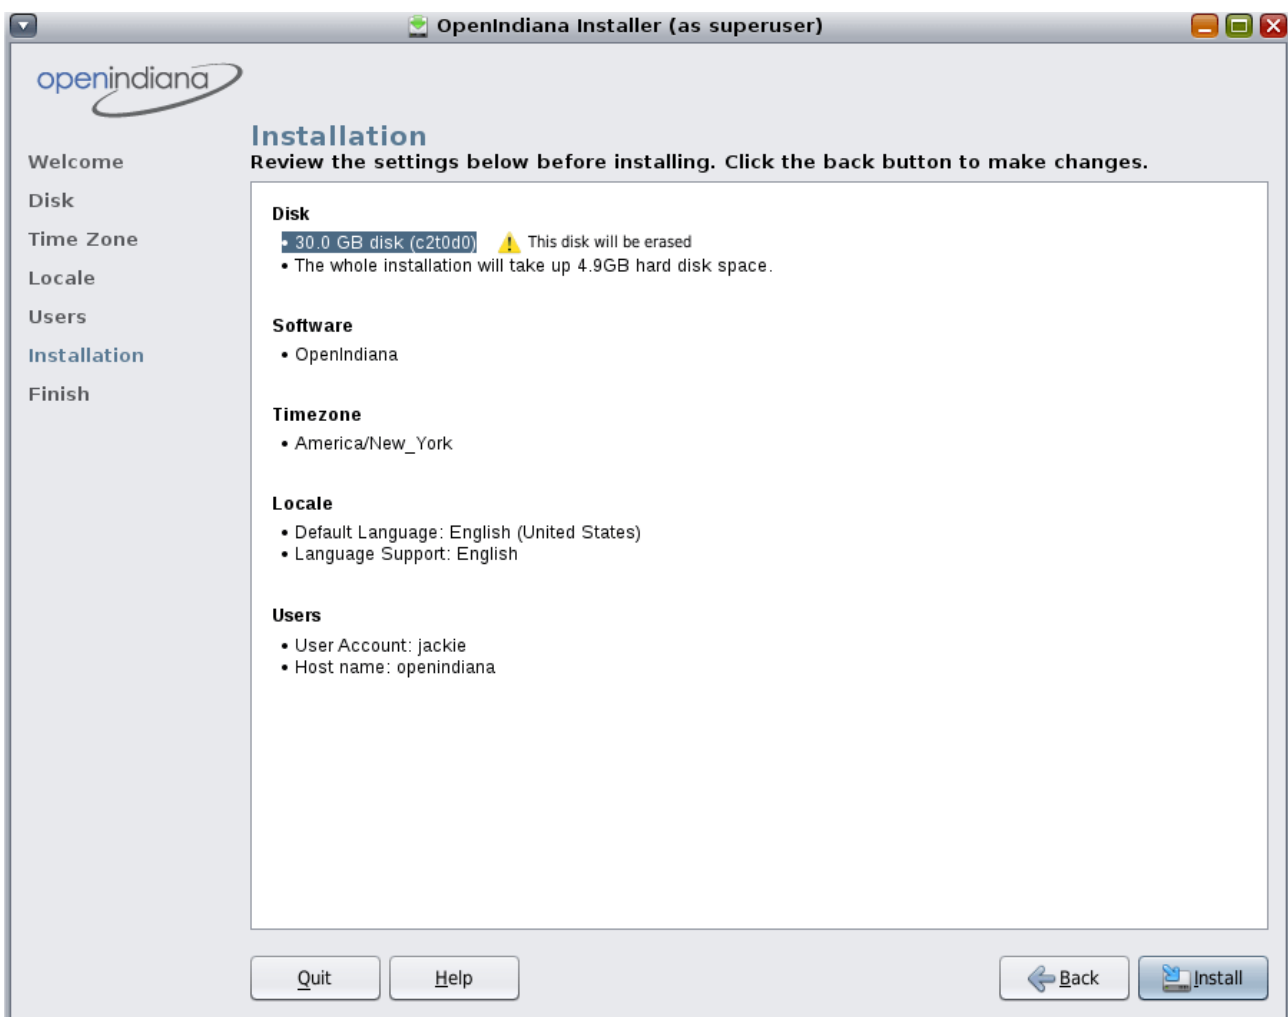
OpenIndiana Installer (as superuser)

openindiana

Welcome
Disk
Time Zone
Locale
Users
Installation
Finish

Installation
Review the settings below before installing. Click the back button to make changes.

Disk
• 30.0 GB disk (c2t0d0) This disk will be erased
• The whole installation will take up 4.9GB hard disk space.

Software
• OpenIndiana

Timezone
• America/New_York

Locale
• Default Language: English (United States)
• Language Support: English

Users
• User Account: jackie
• Host name: openindiana

Quit
Help
Back
Install